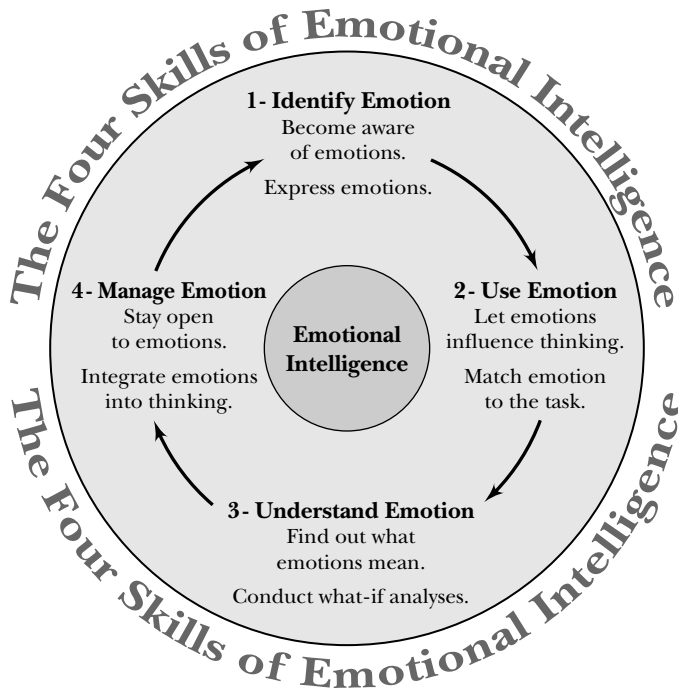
The Four Skills of Emotional Intelligence

1- Identify Emotion
Become aware of emotions.

Express emotions.

2- Use Emotion
Let emotions influence thinking.

Match emotion to the task.

3- Understand Emotion
Find out what emotions mean.

Conduct what-if analyses.

4- Manage Emotion
Stay open to emotions.

Integrate emotions into thinking.

Emotional Intelligence

The Four Skills of Emotional Intelligence